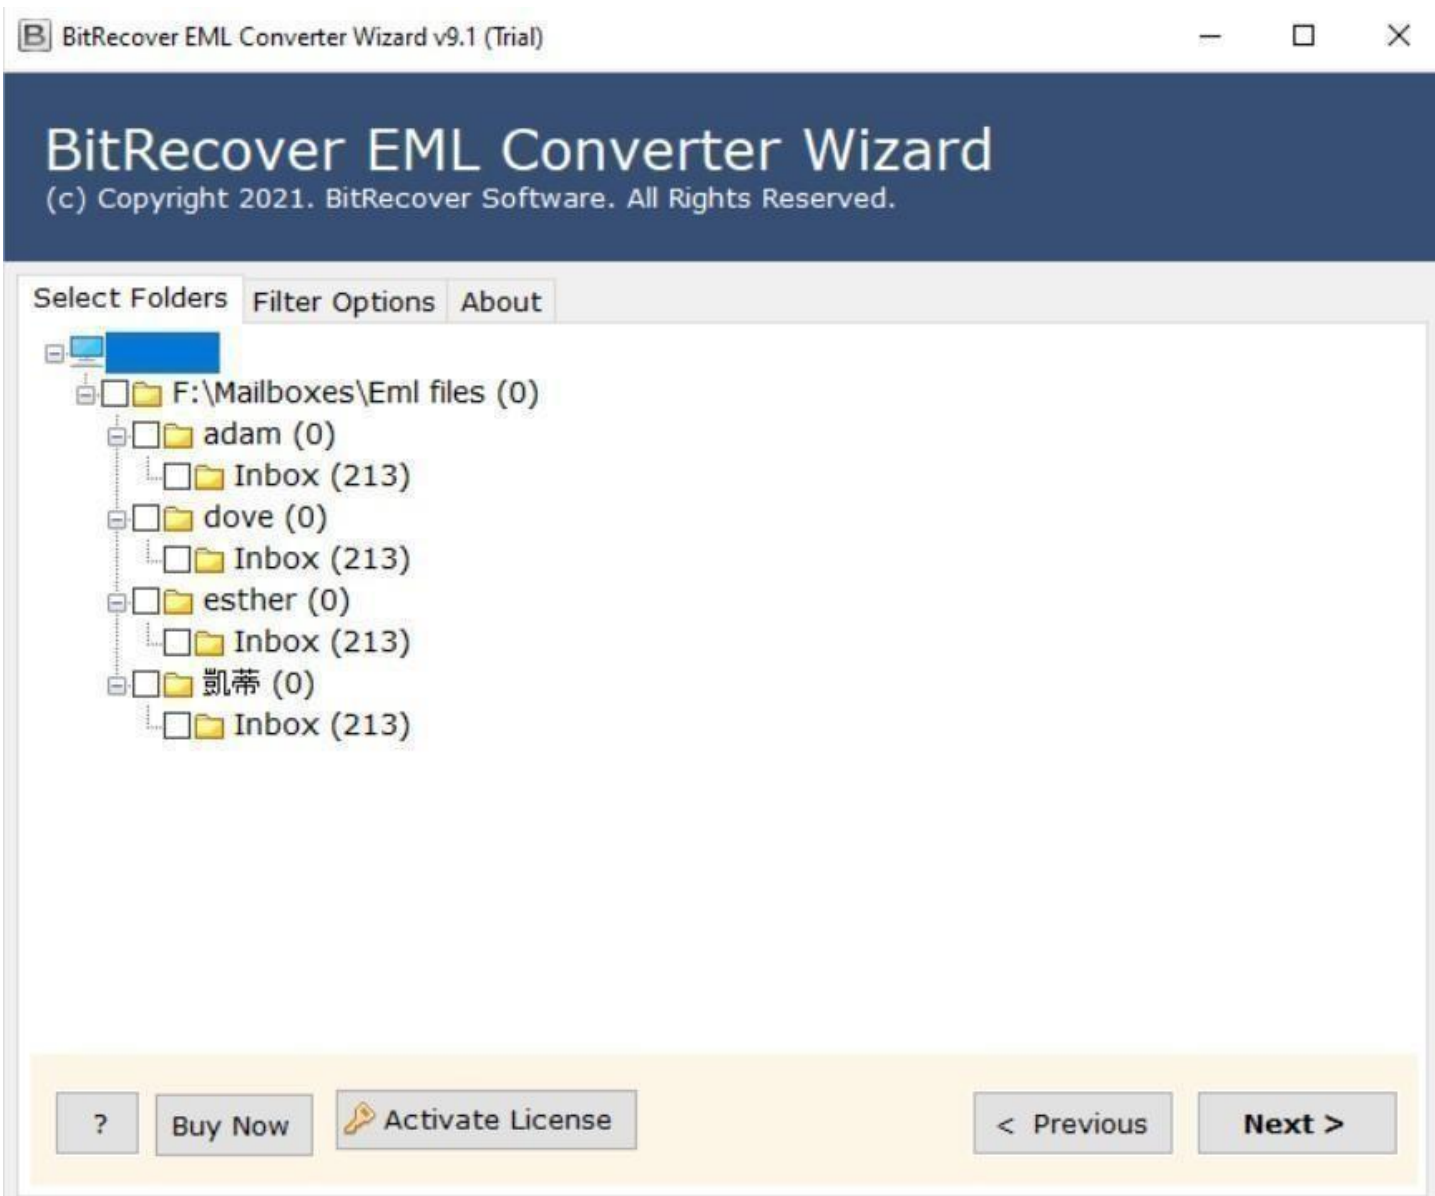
BitRecover EML Converter Wizard v9.1 (Trial)

BitRecover EML Converter Wizard
(c) Copyright 2021. BitRecover Software. All Rights Reserved.

Select Folders | Filter Options | About

F:\Mailboxes\Eml files (0)
adam (0)
Inbox (213)
dove (0)
Inbox (213)
esther (0)
Inbox (213)
凱蒂 (0)
Inbox (213)

? | Buy Now | Activate License | < Previous | Next >